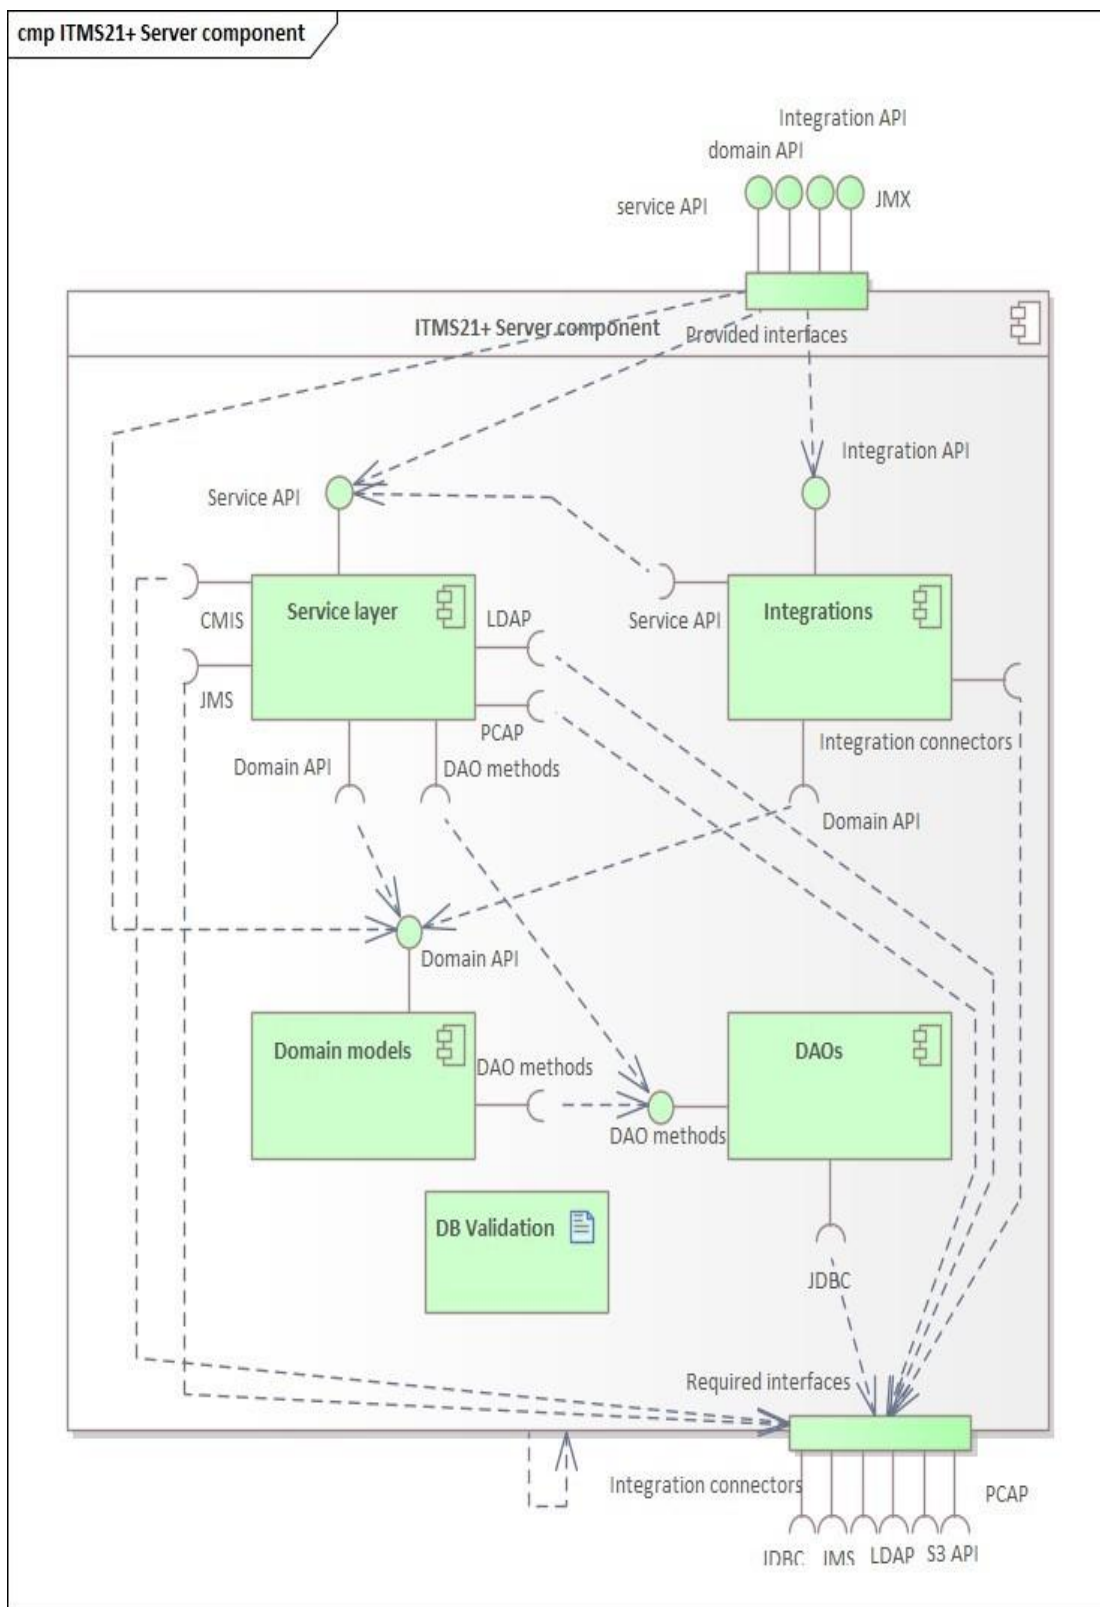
cmp ITMS21+ Server component

Integration API
domain API
service API
JMX

ITMS21+ Server component
Provided interfaces

Integration API
Service API

CMIS
Service layer
LDAP
Service API
Integrations
JMS
PCAP
Integration connectors
Domain API
DAO methods
Domain API

Domain API

Domain models
DAO methods
DAOs
DAO methods

DB Validation

JDBC

Required interfaces

Integration connectors
PCAP
JDBC JMS LDAP S3 API